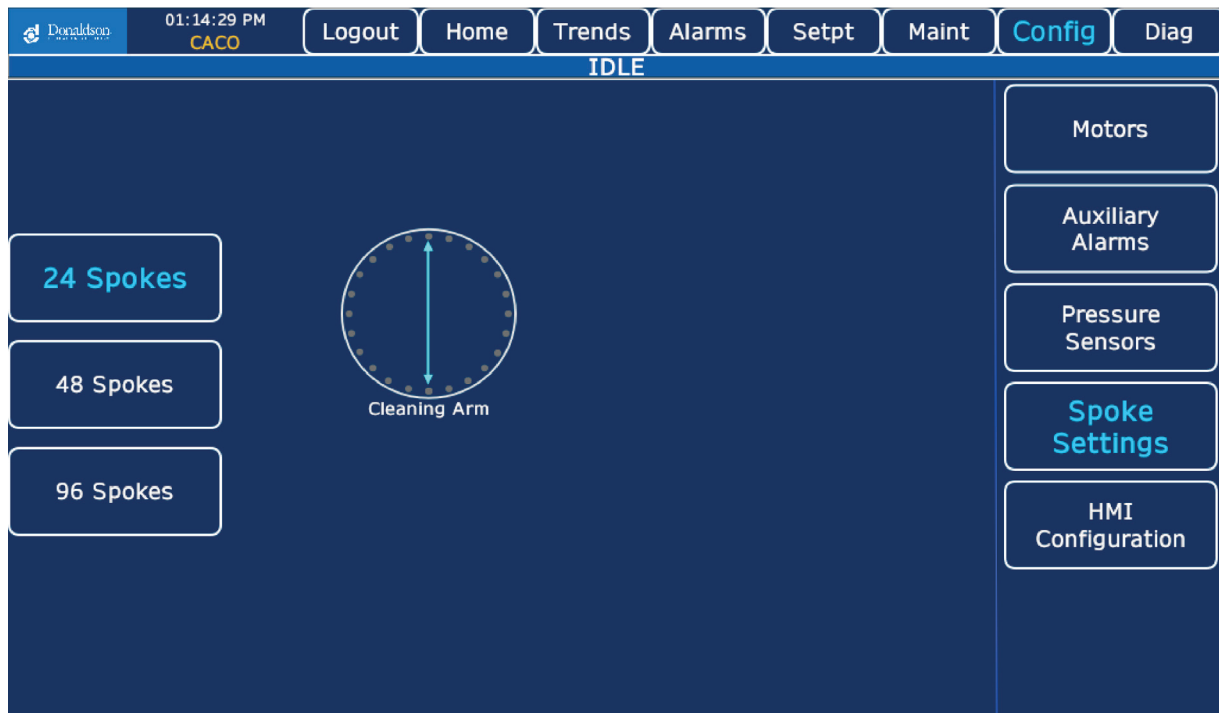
Donaldson

01:14:29 PM
CACO

Logout
Home
Trends
Alarms
Setpt
Maint
Config
Diag

IDLE

24 Spokes
48 Spokes
96 Spokes

Cleaning Arm

Motors
Auxiliary Alarms
Pressure Sensors
Spoke Settings
HMI Configuration